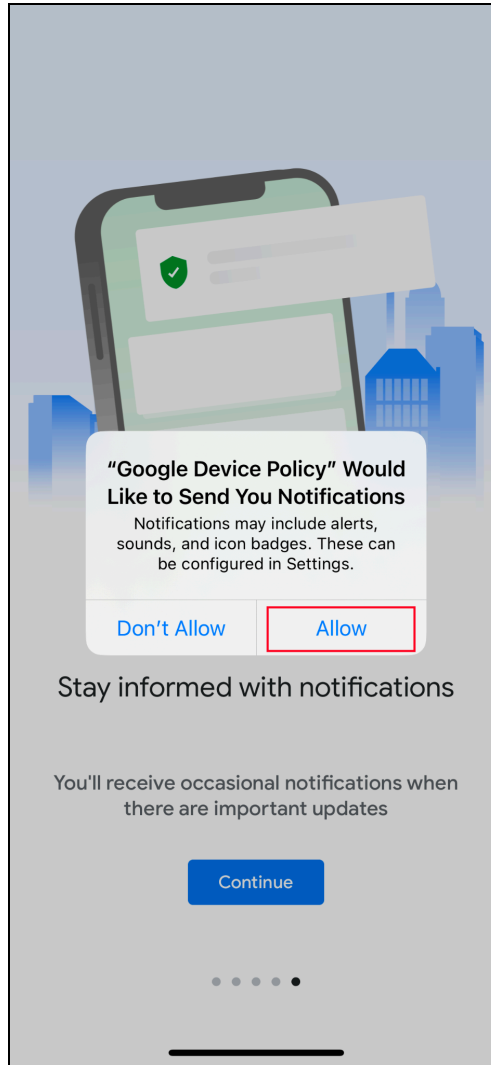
“Google Device Policy” Would Like to Send You Notifications

Notifications may include alerts, sounds, and icon badges. These can be configured in Settings.

Don’t Allow

Allow

Stay informed with notifications

You'll receive occasional notifications when there are important updates

Continue